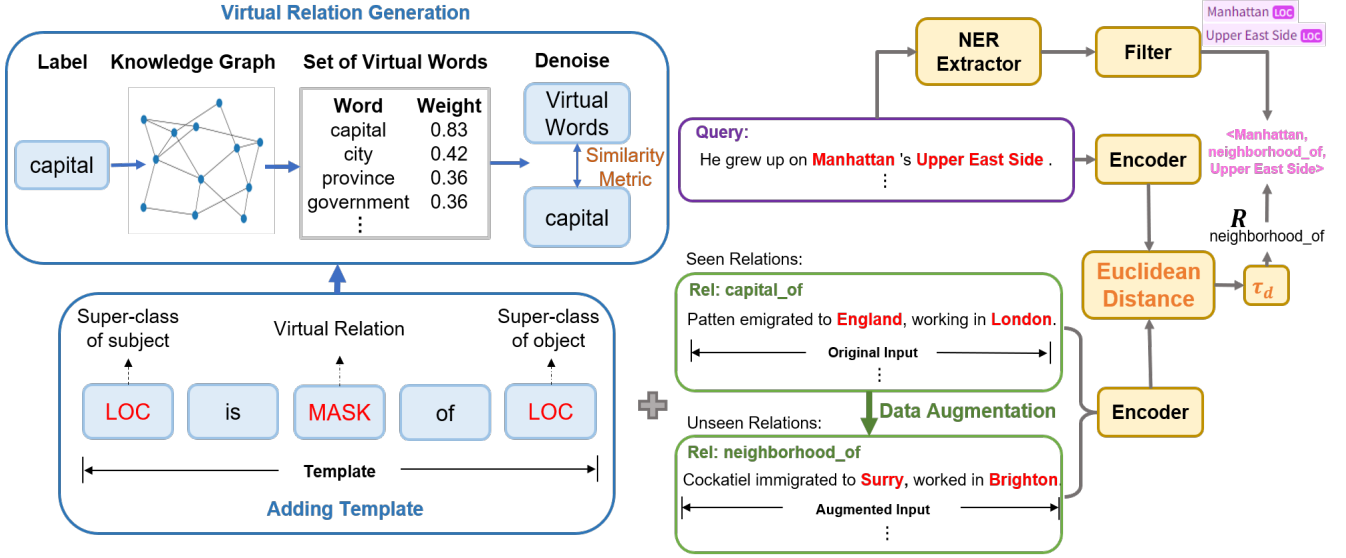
Virtual Relation Generation

Label

Knowledge Graph

Set of Virtual Words

Denoise

capital

| Word | Weight |
|---|---|
| capital | 0.83 |
| city | 0.42 |
| province | 0.36 |
| government | 0.36 |
| ⋮ | |

Virtual Words

Similarity Metric

capital

Super-class of subject

Virtual Relation

Super-class of object

LOC

is

MASK

of

LOC

Template

Adding Template

NER Extractor

Filter

Manhattan LOC

Upper East Side LOC

Query:

He grew up on Manhattan 's Upper East Side .

⋮

Encoder

<Manhattan, neighborhood_of, Upper East Side>

$R$

neighborhood_of

Seen Relations:

Rel: capital_of

Patten emigrated to England, working in London.

Original Input

⋮

Euclidean Distance

$\tau_d$

Data Augmentation

Encoder

Unseen Relations:

Rel: neighborhood_of

Cockatiel immigrated to Surry, worked in Brighton.

Augmented Input

⋮